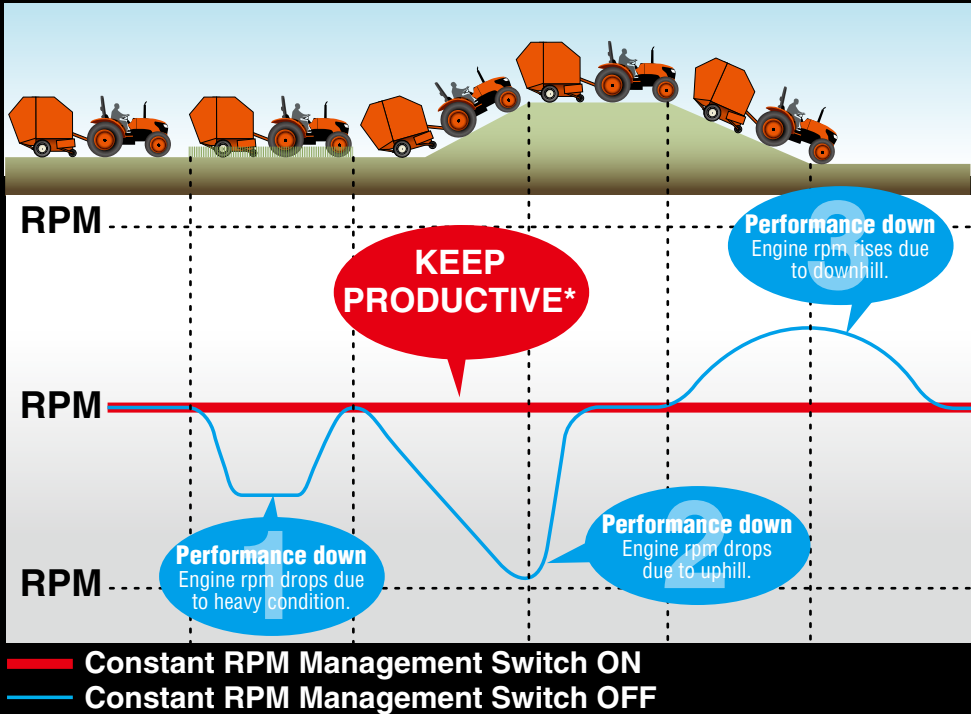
RPM

KEEP PRODUCTIVE*

3
Performance down
Engine rpm rises due to downhill.

RPM

1
Performance down
Engine rpm drops due to heavy condition.

2
Performance down
Engine rpm drops due to uphill.

RPM

Constant RPM Management Switch ON
Constant RPM Management Switch OFF